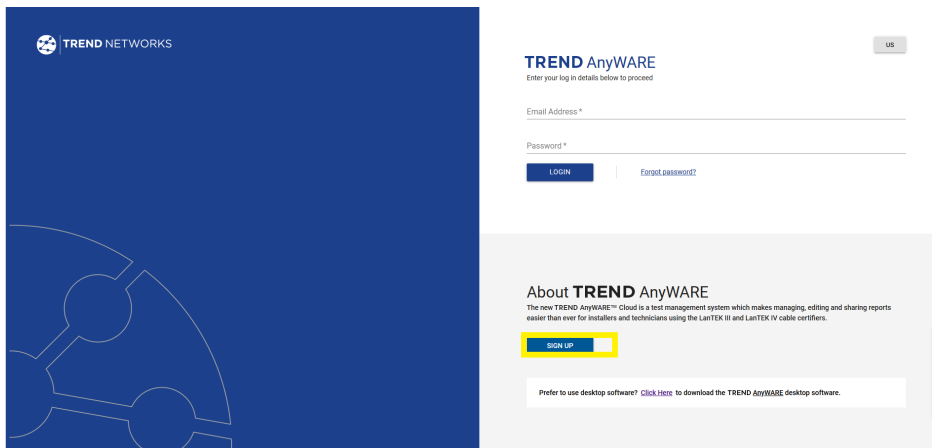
TREND NETWORKS

US

TREND AnyWARE
Enter your log in details below to proceed

Email Address *

Password *

LOGIN

Forgot password?

About TREND AnyWARE
The new TREND AnyWARE™ Cloud is a test management system which makes managing, editing and sharing reports easier than ever for installers and technicians using the LanTEK III and LanTEK IV cable certifiers.

SIGN UP

Prefer to use desktop software? Click Here to download the TREND AnyWARE desktop software.